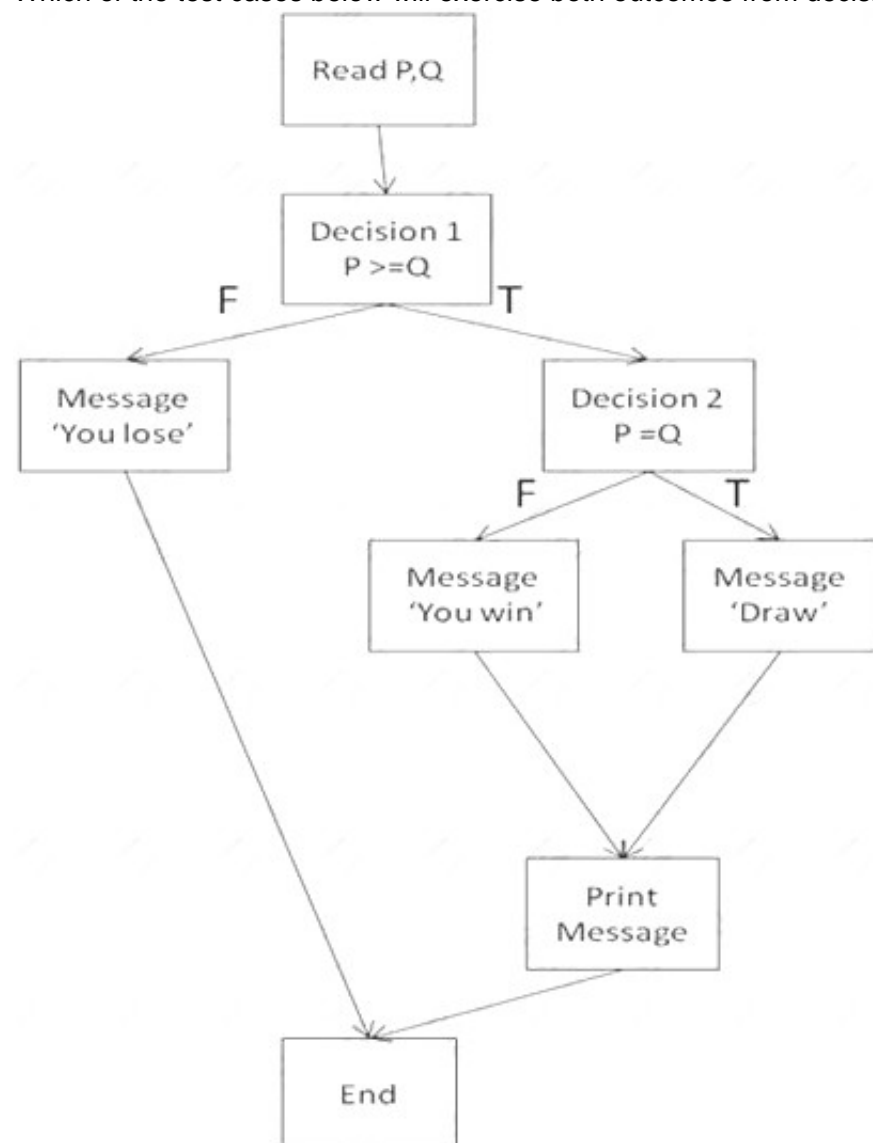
Which of the test cases below will exercise both outcomes from decis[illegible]

Read P,Q

Decision 1
P >=Q

F

T

Message
'You lose'

Decision 2
P =Q

F

T

Message
'You win'

Message
'Draw'

Print
Message

End